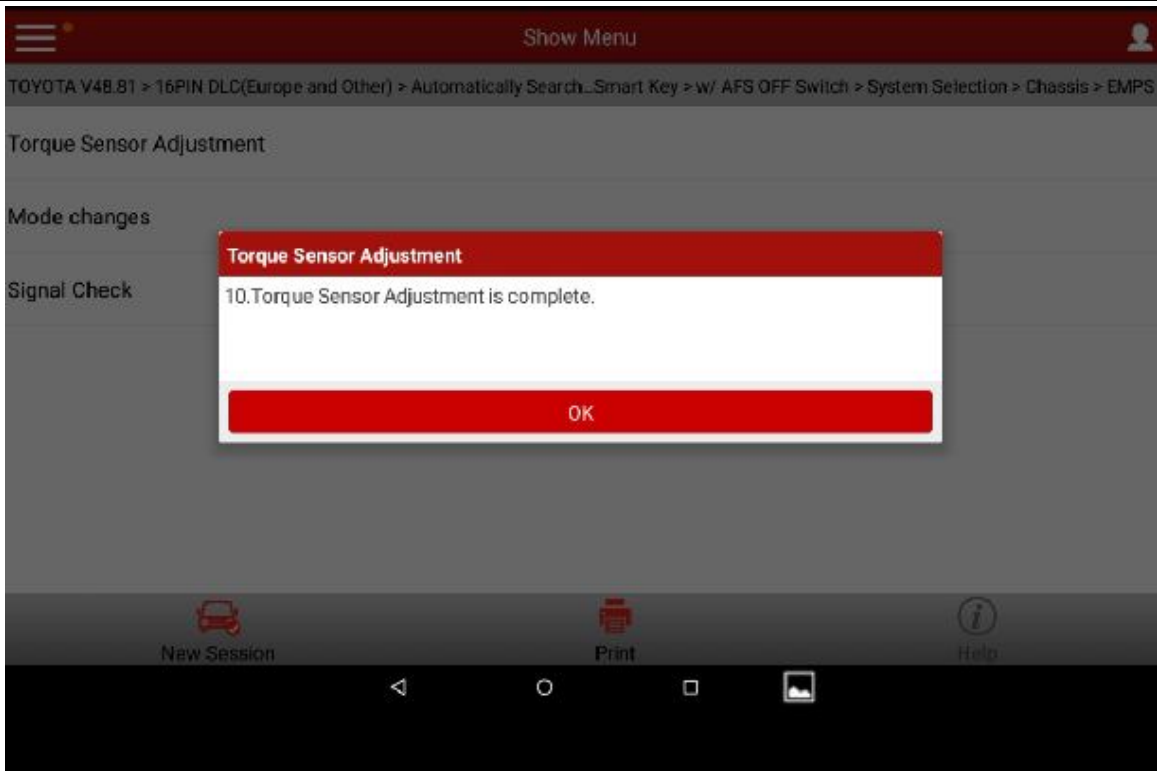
Show Menu

TOYOTA V48.81 > 16PIN DLC(Europe and Other) > Automatically Search...Smart Key > w/ AFS OFF Switch > System Selection > Chassis > EMPS

Torque Sensor Adjustment

Mode changes

Signal Check

Torque Sensor Adjustment

10.Torque Sensor Adjustment is complete.

OK

New Session

Print

Help